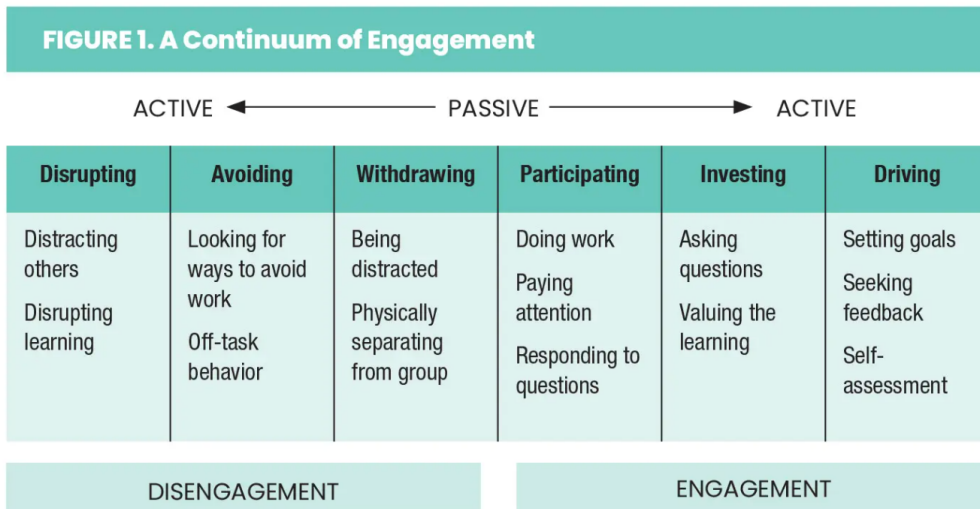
FIGURE 1. A Continuum of Engagement

ACTIVE ← PASSIVE → ACTIVE

| Disrupting | Avoiding | Withdrawing | Participating | Investing | Driving |
|---|---|---|---|---|---|
| Distracting others<br>Disrupting learning | Looking for ways to avoid work<br>Off-task behavior | Being distracted<br>Physically separating from group | Doing work<br>Paying attention<br>Responding to questions | Asking questions<br>Valuing the learning | Setting goals<br>Seeking feedback<br>Self-assessment |

DISENGAGEMENT

ENGAGEMENT